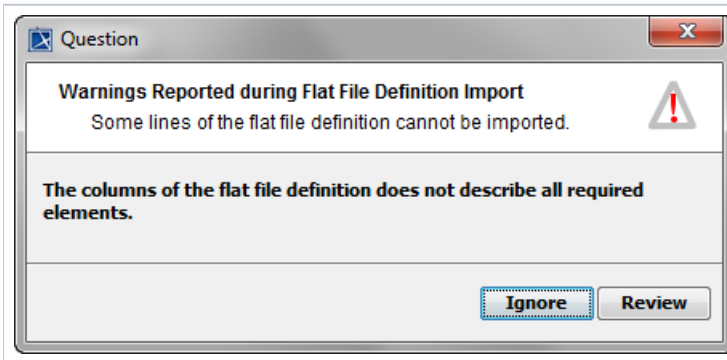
Question

Warnings Reported during Flat File Definition Import

Some lines of the flat file definition cannot be imported.

The columns of the flat file definition does not describe all required elements.

Ignore Review